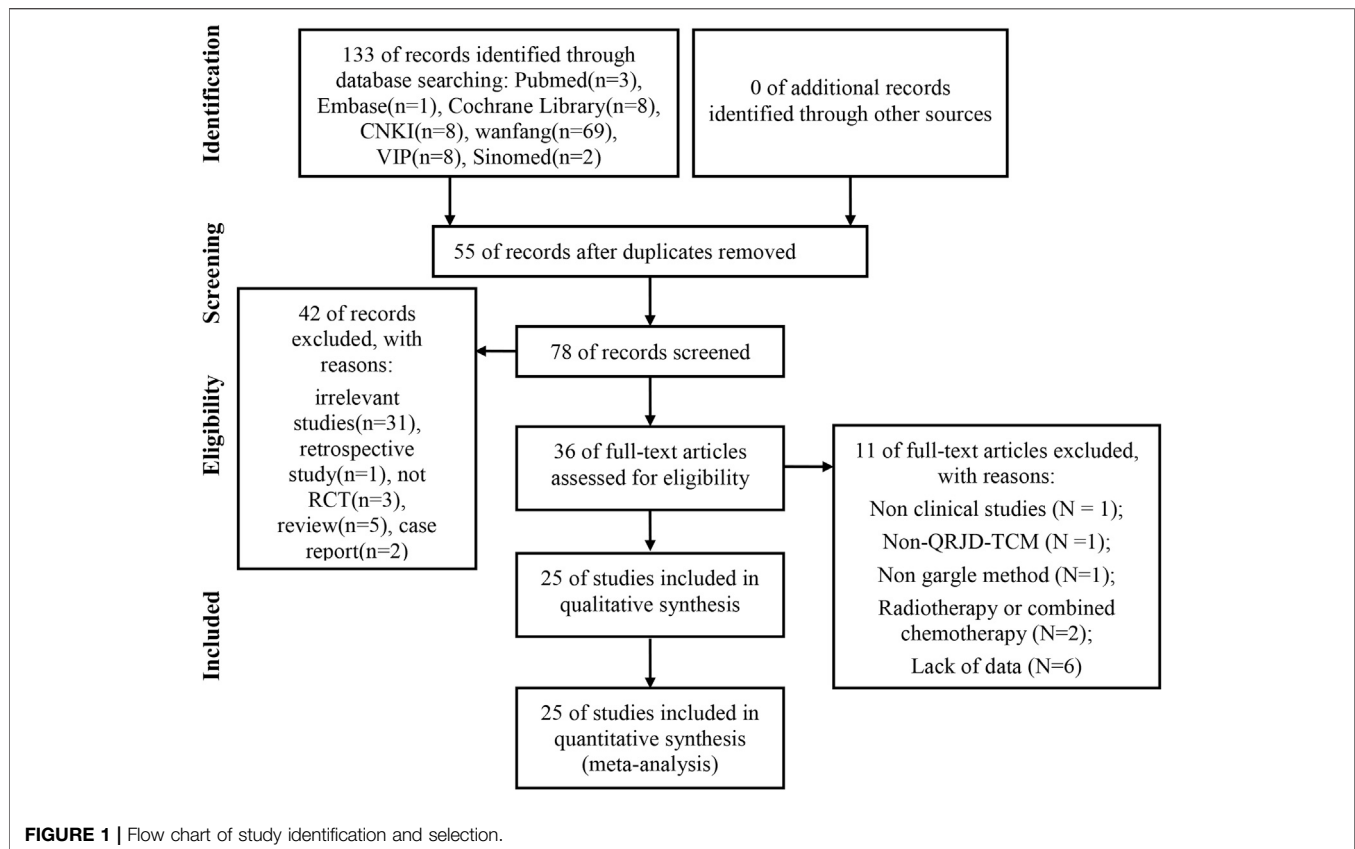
Identification

133 of records identified through database searching: Pubmed(n=3), Embase(n=1), Cochrane Library(n=8), CNKI(n=8), wanfang(n=69), VIP(n=8), Sinomed(n=2)

0 of additional records identified through other sources

Screening

55 of records after duplicates removed

42 of records excluded, with reasons: irrelevant studies(n=31), retrospective study(n=1), not RCT(n=3), review(n=5), case report(n=2)

78 of records screened

Eligibility

36 of full-text articles assessed for eligibility

11 of full-text articles excluded, with reasons:
Non clinical studies (N = 1);
Non-QRJD-TCM (N =1);
Non gargle method (N=1);
Radiotherapy or combined chemotherapy (N=2);
Lack of data (N=6)

Included

25 of studies included in qualitative synthesis

25 of studies included in quantitative synthesis (meta-analysis)

FIGURE 1 | Flow chart of study identification and selection.